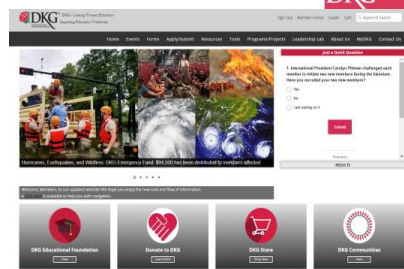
DKG
DKG - Leading Women Educators Impacting Education Worldwide

Sign Out Member Home Scope Cart Keyword Search

DKG

Home Events Forms Apply/Submit Resources Tools Programs/Projects Leadership Lab About Us MyDKG Contact Us

Just a Quick Question

1. International President Carolyn Pittman challenged each member to initiate two new members during the biennium. Have you recruited your two new members?

Yes
No
I am working on it

Submit

Hurricanes, Earthquakes, and Wildfires: DKG Emergency Fund: $84,500 has been distributed to members affected

RESULTS

Welcome, Members, to our updated website! We hope you enjoy the new look and flow of information.
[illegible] is available to help you with navigation.

DKG Educational Foundation
View

Donate to DKG
Learn More

DKG Store
Shop Now

DKG Communities
View